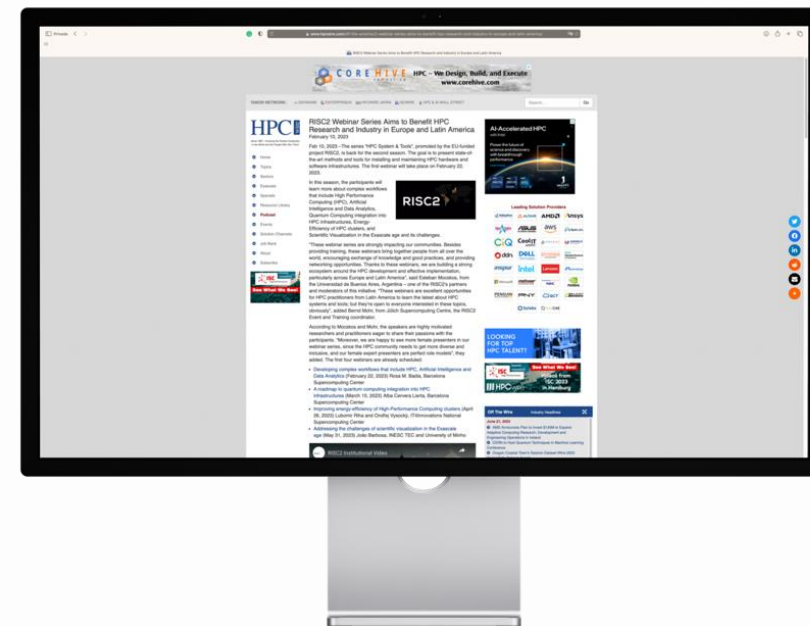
COREHIVE HPC – We Design, Build, and Execute
www.corehive.com

HPC

RISC2 Webinar Series Aims to Benefit HPC Research and Industry in Europe and Latin America
February 10, 2023

Feb 10, 2023 – The series "HPC System & Tools", promoted by the EU-funded project RISC2, is back for the second season. The goal is to present state-of-the-art methods and tools for installing and maintaining HPC hardware and software infrastructures. The first webinar will take place on February 22, 2023.

In this season, the participants will learn more about complex workflows that include High Performance Computing (HPC), Artificial Intelligence and Data Analytics, Quantum Computing integration into HPC infrastructures, Energy-Efficiency of HPC clusters, and Scientific Visualization in the Exascale age and its challenges.

RISC2

"These webinar series are strongly impacting our communities. Besides providing training, these webinars bring together people from all over the world, encouraging exchange of knowledge and good practices, and providing networking opportunities. Thanks to these webinars, we are building a strong ecosystem around the HPC development and effective implementation, particularly across Europe and Latin America", said Esteban Mocskos, from the Universidad de Buenos Aires, Argentina – one of the RISC2's partners and moderators of this initiative. "These webinars are excellent opportunities for HPC practitioners from Latin America to learn the latest about HPC systems and tools, but they're open to everyone interested in these topics, obviously", added Bernd Mohr, from Jülich Supercomputing Centre, the RISC2 Event and Training coordinator.

According to Mocskos and Mohr, the speakers are highly motivated researchers and practitioners eager to share their passions with the participants. "Moreover, we are happy to see more female presenters in our webinar series, since the HPC community needs to get more diverse and inclusive, and our female expert presenters are perfect role models", they added. The first four webinars are already scheduled:

Developing complex workflows that include HPC, Artificial Intelligence and Data Analytics (February 22, 2023) Rosa M. Badia, Barcelona Supercomputing Center
A roadmap to quantum computing integration into HPC infrastructures (March 15, 2023) Alba Cervera Lierta, Barcelona Supercomputing Center
Improving energy efficiency of High Performance Computing clusters (April 26, 2023) Lubomir Riha and Ondřej Vysocký, IT4Innovations National Supercomputing Center
Addressing the challenges of scientific visualization in the Exascale age (May 31, 2023) João Barbosa, INESC TEC and University of Minho

RISC2 Institutional Video

AI-Accelerated HPC

Leading Solution Providers

LOOKING FOR TOP HPC TALENT?

ISC 2023 in Hamburg

Off The Wire
Industry Headlines

See What We See!